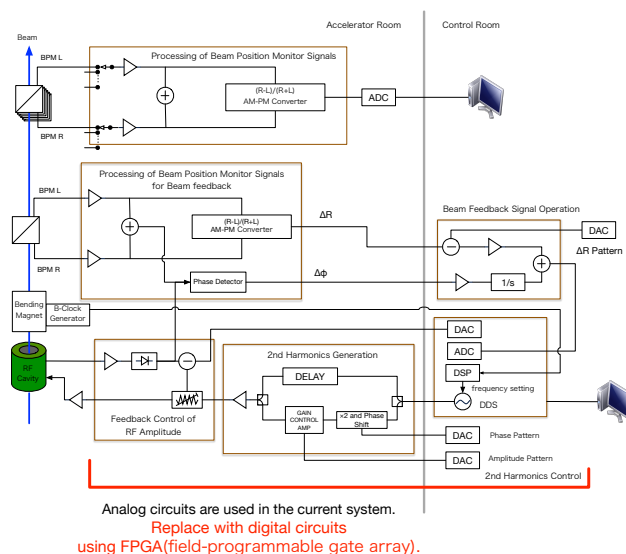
Accelerator Room

Control Room

Beam

BPM L

BPM R

Processing of Beam Position Monitor Signals

(R-L)/(R+L)
AM-PM Converter

ADC

Processing of Beam Position Monitor Signals
for Beam feedback

BPM L

BPM R

(R-L)/(R+L)
AM-PM Converter

ΔR

Beam Feedback Signal Operation

DAC

ΔR Pattern

Phase Detector

Δϕ

1/s

Bending Magnet

B-Clock Generator

DAC

ADC

DSP

frequency setting

DDS

RF Cavity

2nd Harmonics Generation

DELAY

GAIN CONTROL AMP

×2 and Phase Shift

Feedback Control of
RF Amplitude

DAC

Phase Pattern

DAC

Amplitude Pattern

2nd Harmonics Control

Analog circuits are used in the current system.

Replace with digital circuits
using FPGA(field-programmable gate array).